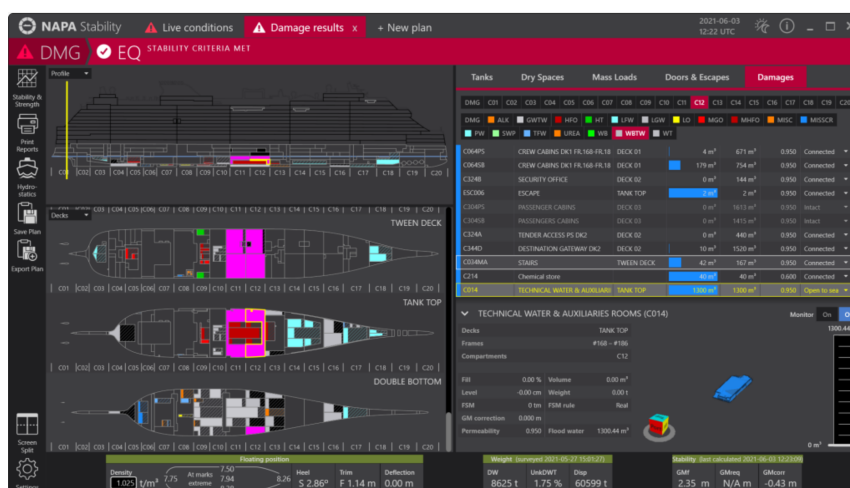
NAPA Stability
Live conditions
Damage results x
+ New plan
2021-06-03 12:22 UTC
DMG
EQ STABILITY CRITERIA MET

Stability & Strength
Print Reports
Hydro-statics
Save Plan
Export Plan
Screen Split
Settings

Profile
C01 C02 C03 C04 C05 C06 C07 C08 C09 C10 C11 C12 C13 C14 C15 C16 C17 C18 C19 C20
Decks
C01 C02 C03 C04 C05 C06 C07 C08 C09 C10 C11 C12 C13 C14 C15 C16 C17 C18 C19 C20
TWEEN DECK
C01 C02 C03 C04 C05 C06 C07 C08 C09 C10 C11 C12 C13 C14 C15 C16 C17 C18 C19 C20
TANK TOP
DOUBLE BOTTOM

Tanks | Dry Spaces | Mass Loads | Doors & Escapes | Damages

DMG C01 C02 C03 C04 C05 C06 C07 C08 C09 C10 C11 C12 C13 C14 C15 C16 C17 C18 C19 C20
DMG ALK GWTW HFO HT LFW LGW LO MGO MHFO MISC MISSCR
PW SWP TFW UREA WB WBTW WT

| | | | | | | |
|---|---|---|---|---|---|---|
| C064PS | CREW CABINS DK1 FR.168-FR.18 | DECK 01 | 4 m³ | 671 m³ | 0.950 | Connected |
| C064SS | CREW CABINS DK1 FR.168-FR.18 | DECK 01 | 179 m³ | 754 m³ | 0.950 | Connected |
| C324B | SECURITY OFFICE | DECK 01 | 0 m³ | 144 m³ | 0.950 | Connected |
| ESC006 | ESCAPE | TANK TOP | 2 m³ | 2 m³ | 0.950 | Connected |
| C304PS | PASSENGER CABINS | DECK 03 | 0 m³ | 1613 m³ | 0.950 | Intact |
| C304SS | PASSENGERS CABINS | DECK 03 | 0 m³ | 1415 m³ | 0.950 | Intact |
| C324A | TENDER ACCESS PS DK2 | DECK 02 | 0 m³ | 440 m³ | 0.950 | Connected |
| C344D | DESTINATION GATEWAY DK2 | DECK 02 | 10 m³ | 1520 m³ | 0.950 | Connected |
| C034MA | STAIRS | TWEEN DECK | 42 m³ | 167 m³ | 0.950 | Connected |
| C214 | Chemical store | | 40 m³ | 40 m³ | 0.600 | Connected |
| C014 | TECHNICAL WATER & AUXILIARI | TANK TOP | 1300 m³ | 1300 m³ | 0.950 | Open to sea |

TECHNICAL WATER & AUXILIARIES ROOMS (C014)
Monitor On Off
Decks TANK TOP
Frames #168 – #186
Compartments C12
Fill 0.00 % Volume 0.00 m³
Level -0.00 cm Weight 0.00 t
FSM 0.00 tm FSM rule Real
GM correction 0.000 m
Permeability 0.950 Flood water 1300.44 m³
1300.44
0 m³

Floating position
Density 1.025 t/m³ 7.75 At marks extreme 7.50 7.94 8.26
Heel S 2.86° Trim F 1.14 m Deflection 0.00 m
Weight (surveyed 2021-05-27 15:01:27)
DW 8625 t UnkDWT 1.75 % Disp 60599 t
Stability (last calculated 2021-06-03 12:23:09)
GMf 2.35 m GMreq N/A m GMcorr -0.43 m